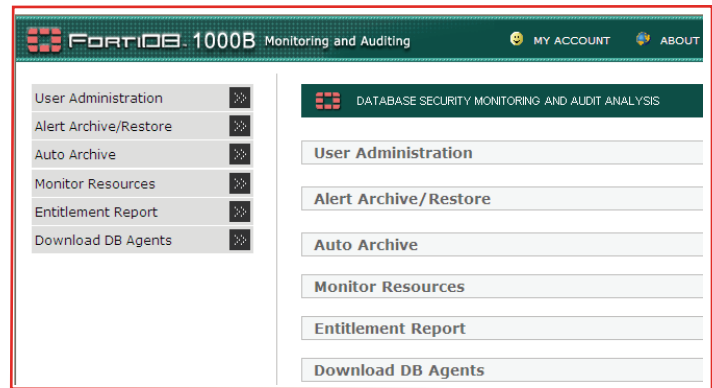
FortiDB 1000B Monitoring and Auditing
MY ACCOUNT
ABOUT

User Administration
Alert Archive/Restore
Auto Archive
Monitor Resources
Entitlement Report
Download DB Agents

DATABASE SECURITY MONITORING AND AUDIT ANALYSIS

User Administration

Alert Archive/Restore

Auto Archive

Monitor Resources

Entitlement Report

Download DB Agents